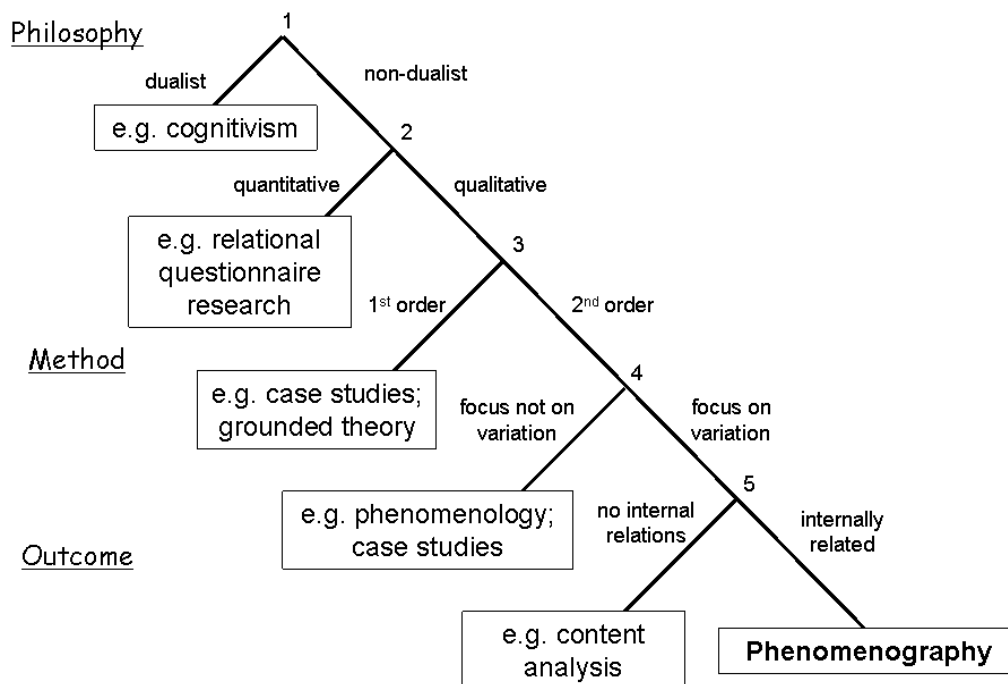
Philosophy

1

dualist

non-dualist

e.g. cognitivism

2

quantitative

qualitative

e.g. relational questionnaire research

3

1$^{st}$ order

2$^{nd}$ order

Method

4

e.g. case studies; grounded theory

focus not on variation

focus on variation

5

e.g. phenomenology; case studies

no internal relations

internally related

Outcome

e.g. content analysis

Phenomenography